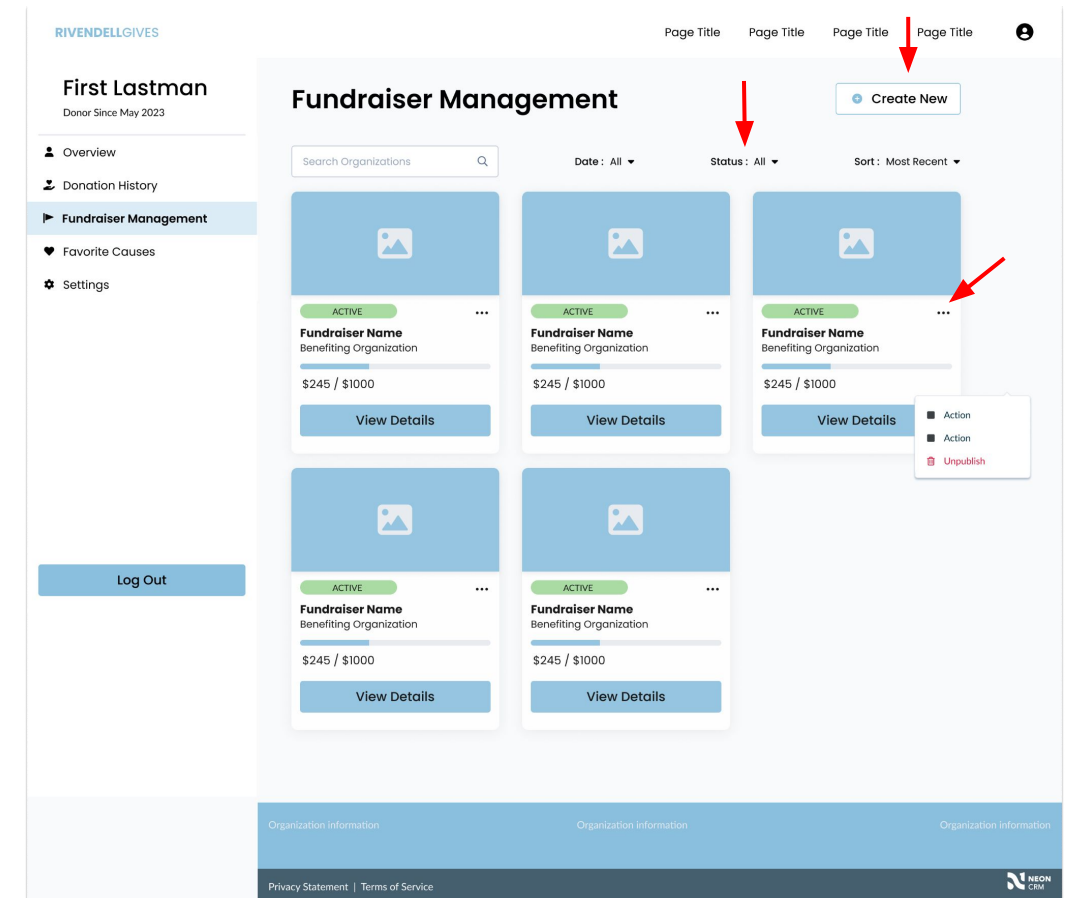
RIVENDELLGIVES

Page Title Page Title Page Title Page Title

First Lastman
Donor Since May 2023

Overview
Donation History
Fundraiser Management
Favorite Causes
Settings

Log Out

Fundraiser Management

Create New

Search Organizations

Date : All

Status : All

Sort : Most Recent

ACTIVE
Fundraiser Name
Benefiting Organization
$245 / $1000
View Details

ACTIVE
Fundraiser Name
Benefiting Organization
$245 / $1000
View Details

ACTIVE
Fundraiser Name
Benefiting Organization
$245 / $1000
View Details

Action
Action
Unpublish

ACTIVE
Fundraiser Name
Benefiting Organization
$245 / $1000
View Details

ACTIVE
Fundraiser Name
Benefiting Organization
$245 / $1000
View Details

Organization information Organization information Organization information

Privacy Statement | Terms of Service

NEON CRM